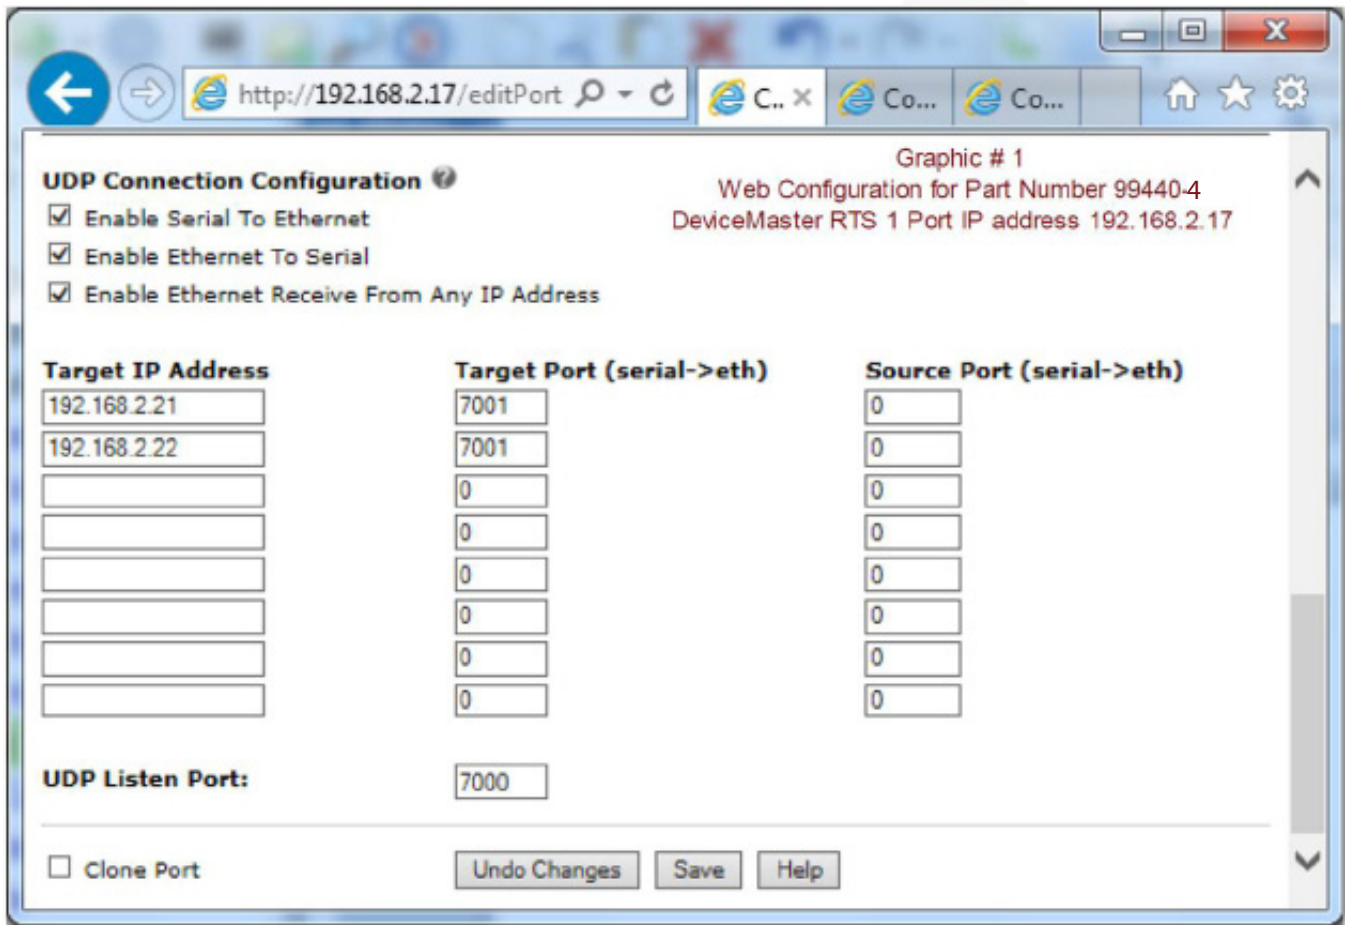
http://192.168.2.17/editPort

C.. ×

Co...

Co...

Graphic # 1
Web Configuration for Part Number 99440-4
DeviceMaster RTS 1 Port IP address 192.168.2.17

UDP Connection Configuration

☑ Enable Serial To Ethernet

☑ Enable Ethernet To Serial

☑ Enable Ethernet Receive From Any IP Address

| Target IP Address | Target Port (serial->eth) | Source Port (serial->eth) |
|---|---|---|
| 192.168.2.21 | 7001 | 0 |
| 192.168.2.22 | 7001 | 0 |
| | 0 | 0 |
| | 0 | 0 |
| | 0 | 0 |
| | 0 | 0 |
| | 0 | 0 |
| | 0 | 0 |

UDP Listen Port: 7000

☐ Clone Port

Undo Changes Save Help